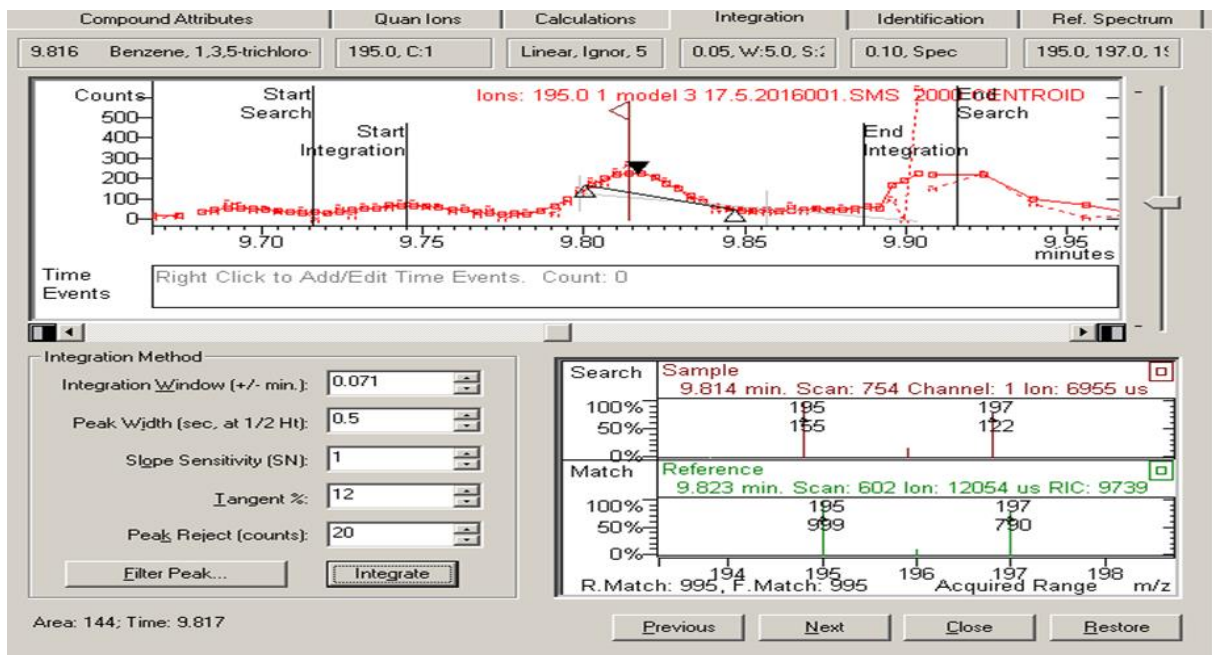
Compound Attributes | Quan Ions | Calculations | Integration | Identification | Ref. Spectrum

9.816 Benzene, 1,3,5-trichloro- | 195.0, C:1 | Linear, Ignor, 5 | 0.05, W:5.0, S:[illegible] | 0.10, Spec | 195.0, 197.0, 1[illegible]

Counts
500
400
300
200
100
0

Start Search

Start Integration

Ions: 195.0 1 model 3 17.5.2016001.SMS 2000 CENTROID

End Search

End Integration

9.70 9.75 9.80 9.85 9.90 9.95
minutes

Time Events

Right Click to Add/Edit Time Events. Count: 0

Integration Method

Integration Window (+/- min.): 0.071

Peak Width (sec, at 1/2 Ht): 0.5

Slope Sensitivity (SN): 1

Tangent %: 12

Peak Reject (counts): 20

Filter Peak...

Integrate

Search Sample
9.814 min. Scan: 754 Channel: 1 Ion: 6955 us

100%
50%
0%

195
155

197
122

Match Reference
9.823 min. Scan: 602 Ion: 12054 us RIC: 9739

100%
50%
0%

195
999

197
790

194 195 196 197 198
R.Match: 995, F.Match: 995 Acquired Range m/z

Area: 144; Time: 9.817

Previous Next Close Restore